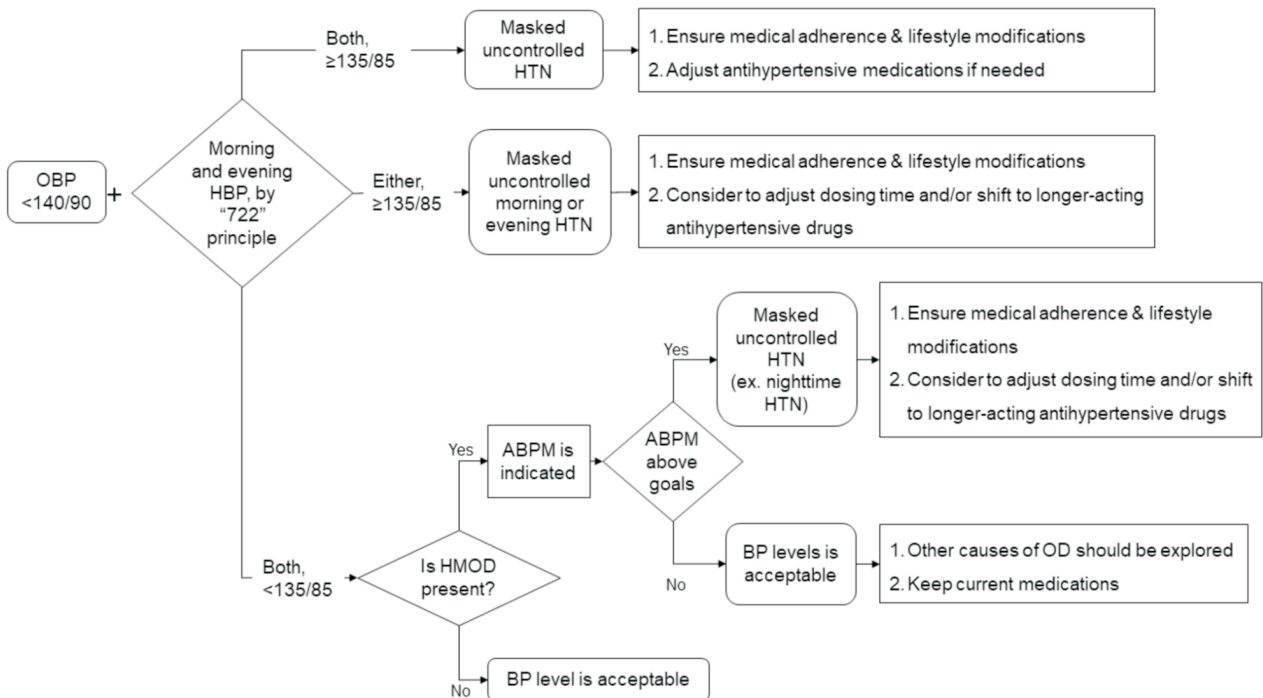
OBP <140/90 +

Morning and evening HBP, by "722" principle

Both, ≥135/85

Masked uncontrolled HTN

1. Ensure medical adherence & lifestyle modifications
2. Adjust antihypertensive medications if needed

Either, ≥135/85

Masked uncontrolled morning or evening HTN

1. Ensure medical adherence & lifestyle modifications
2. Consider to adjust dosing time and/or shift to longer-acting antihypertensive drugs

Both, <135/85

Is HMOD present?

Yes

ABPM is indicated

ABPM above goals

Yes

Masked uncontrolled HTN (ex. nighttime HTN)

1. Ensure medical adherence & lifestyle modifications
2. Consider to adjust dosing time and/or shift to longer-acting antihypertensive drugs

No

BP levels is acceptable

1. Other causes of OD should be explored
2. Keep current medications

No

BP level is acceptable